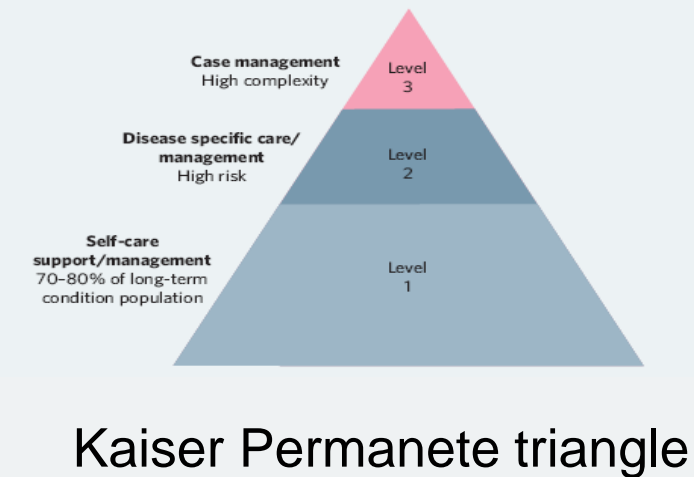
Case management
High complexity

Level
3

Disease specific care/
management
High risk

Level
2

Self-care
support/management
70–80% of long-term
condition population

Level
1

Kaiser Permanete triangle